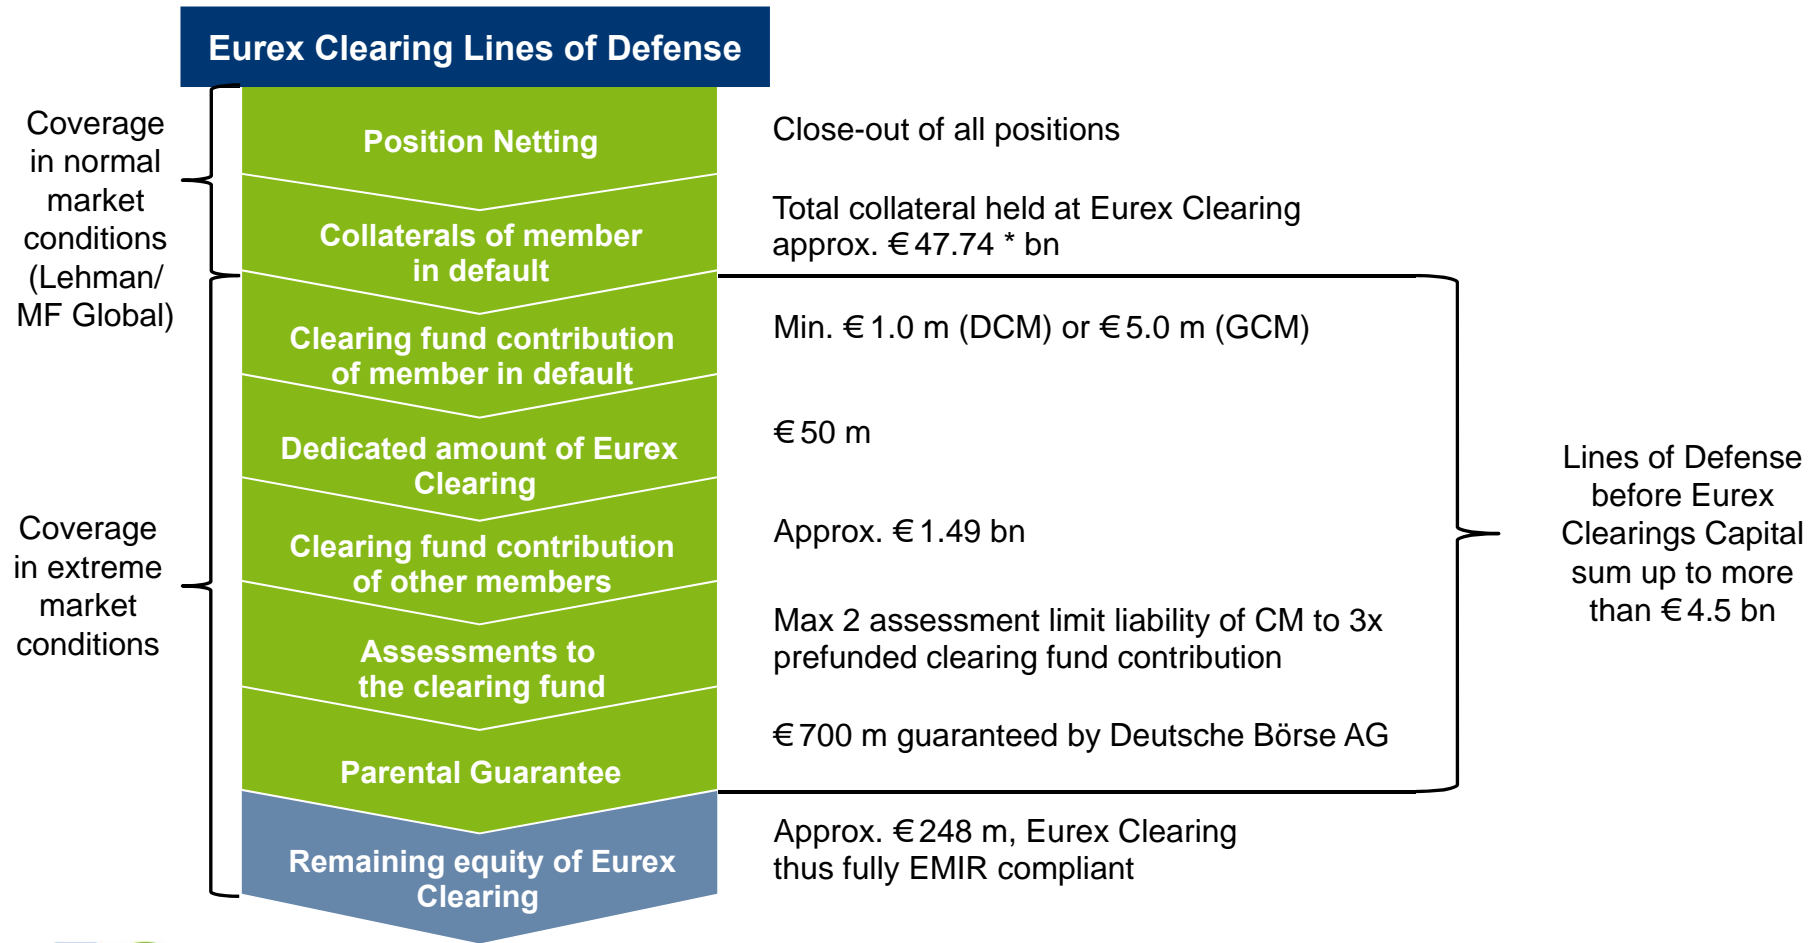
Eurex Clearing Lines of Defense

Coverage in normal market conditions (Lehman/ MF Global)

Coverage in extreme market conditions

Position Netting

Close-out of all positions

Collaterals of member in default

Total collateral held at Eurex Clearing approx. € 47.74 * bn

Clearing fund contribution of member in default

Min. € 1.0 m (DCM) or € 5.0 m (GCM)

Dedicated amount of Eurex Clearing

€ 50 m

Clearing fund contribution of other members

Approx. € 1.49 bn

Assessments to the clearing fund

Max 2 assessment limit liability of CM to 3x prefunded clearing fund contribution

Parental Guarantee

€ 700 m guaranteed by Deutsche Börse AG

Remaining equity of Eurex Clearing

Approx. € 248 m, Eurex Clearing thus fully EMIR compliant

Lines of Defense before Eurex Clearings Capital sum up to more than € 4.5 bn